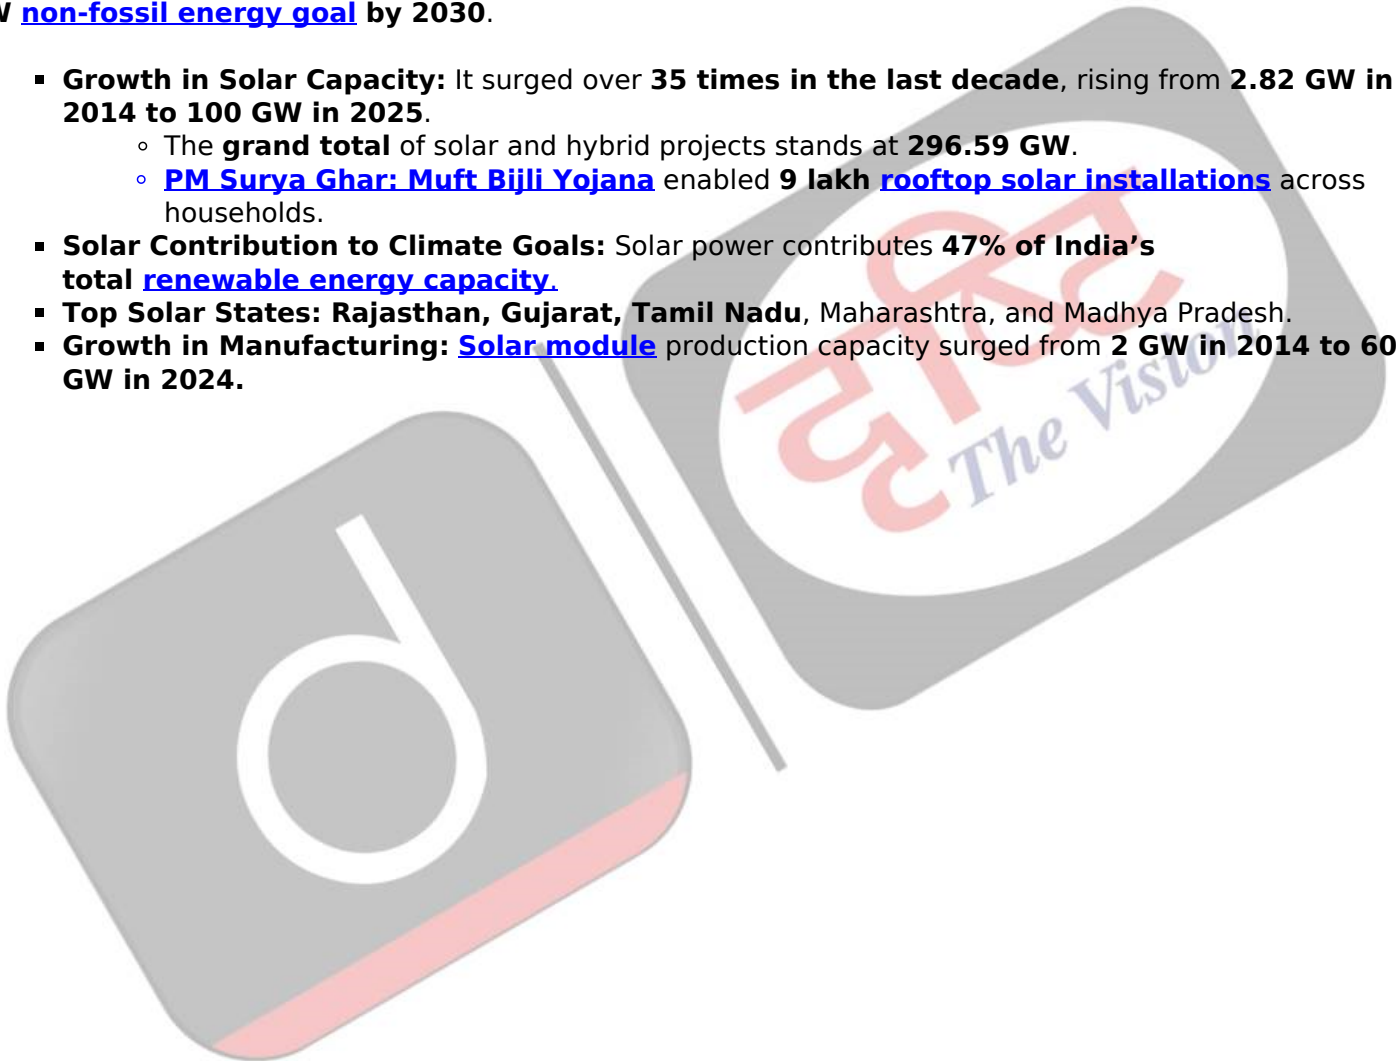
W non-fossil energy goal by 2030.

- Growth in Solar Capacity: It surged over 35 times in the last decade, rising from 2.82 GW in 2014 to 100 GW in 2025.
  - The grand total of solar and hybrid projects stands at 296.59 GW.
  - PM Surya Ghar: Muft Bijli Yojana enabled 9 lakh rooftop solar installations across households.
- Solar Contribution to Climate Goals: Solar power contributes 47% of India’s total renewable energy capacity.
- Top Solar States: Rajasthan, Gujarat, Tamil Nadu, Maharashtra, and Madhya Pradesh.
- Growth in Manufacturing: Solar module production capacity surged from 2 GW in 2014 to 60 GW in 2024.

दृष्टि The Vision